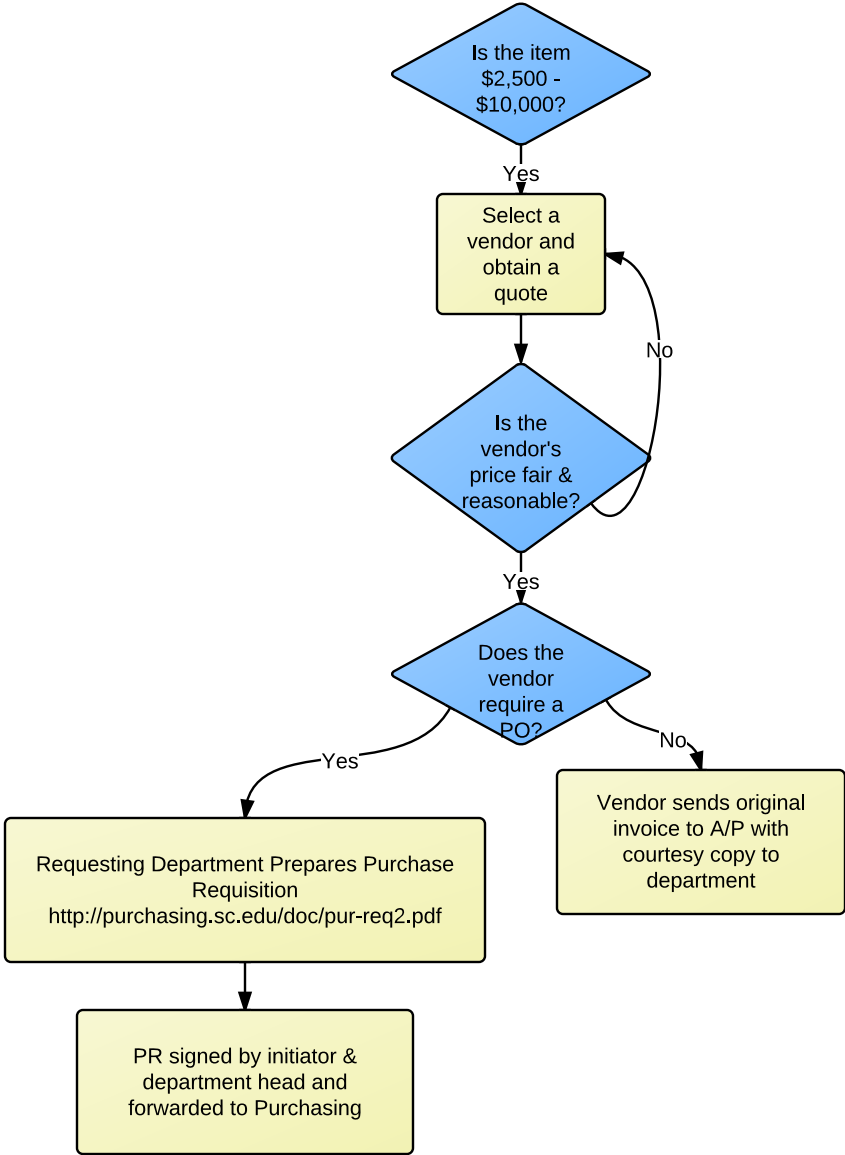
Is the item $2,500 - $10,000?

Yes

Select a vendor and obtain a quote

No

Is the vendor's price fair & reasonable?

Yes

Does the vendor require a PO?

Yes

No

Requesting Department Prepares Purchase Requisition http://purchasing.sc.edu/doc/pur-req2.pdf

Vendor sends original invoice to A/P with courtesy copy to department

PR signed by initiator & department head and forwarded to Purchasing